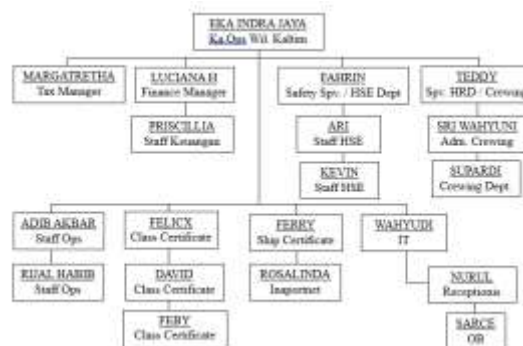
EKA INDRA JAYA
Ka.Ops Wil. Kaltim

MARGARETHA
Tax Manager

LUCIANA H
Finance Manager

PRISCILLIA
Staff Keuangan

FAHRIN
Safety Spv. / HSE Dept

ARI
Staff HSE

KEVIN
Staff HSE

TEDDY
Spv. HRD / Crewing

SRI WAHYUNI
Adm. Crewing

SUPARDI
Crewing Dept

ADIB AKBAR
Staff Ops

RIJAL HABIB
Staff Ops

FELICX
Class Certificate

DAVID
Class Certificate

FEBY
Class Certificate

FERRY
Ship Certificate

ROSALINDA
Inspormet

WAHYUDI
IT

NURUL
Receptionis

SARCE
OB